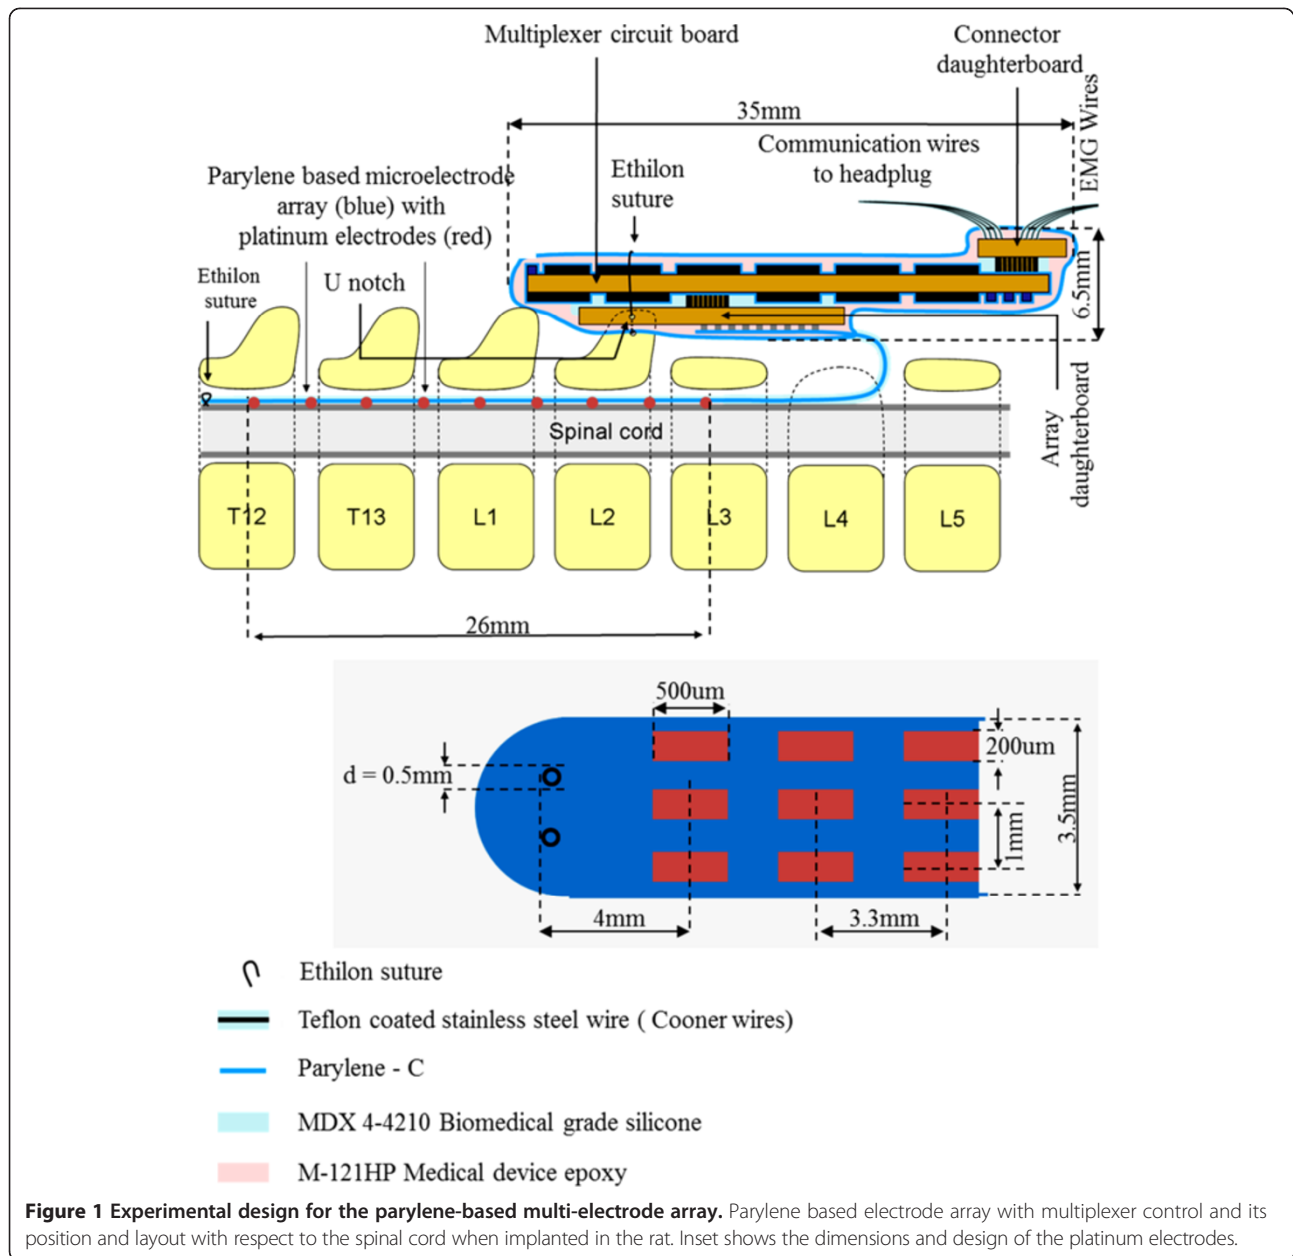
Multiplexer circuit board

Connector daughterboard

35mm

EMG Wires

Communication wires to headplug

Ethilon suture

Parylene based microelectrode array (blue) with platinum electrodes (red)

6.5mm

Ethilon suture

U notch

Array daughterboard

Spinal cord

T12

T13

L1

L2

L3

L4

L5

26mm

500um

200um

d = 0.5mm

3.5mm

1mm

4mm

3.3mm

Ethilon suture

Teflon coated stainless steel wire ( Cooner wires)

Parylene - C

MDX 4-4210 Biomedical grade silicone

M-121HP Medical device epoxy

**Figure 1 Experimental design for the parylene-based multi-electrode array.** Parylene based electrode array with multiplexer control and its position and layout with respect to the spinal cord when implanted in the rat. Inset shows the dimensions and design of the platinum electrodes.